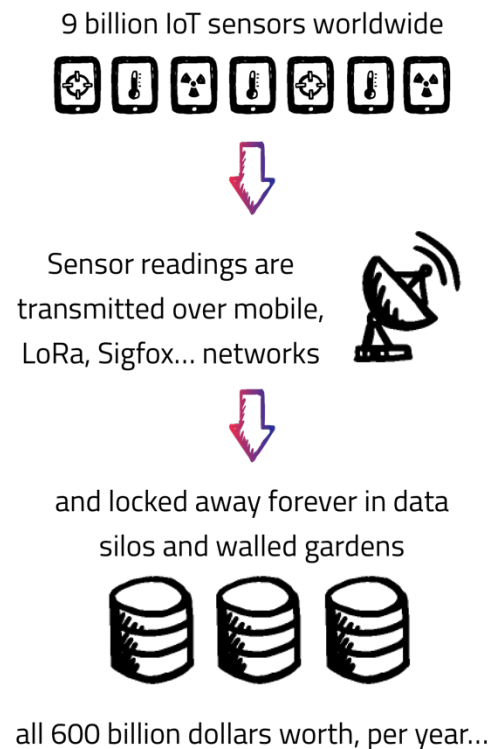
9 billion IoT sensors worldwide

Sensor readings are transmitted over mobile, LoRa, Sigfox... networks

and locked away forever in data silos and walled gardens

all 600 billion dollars worth, per year...